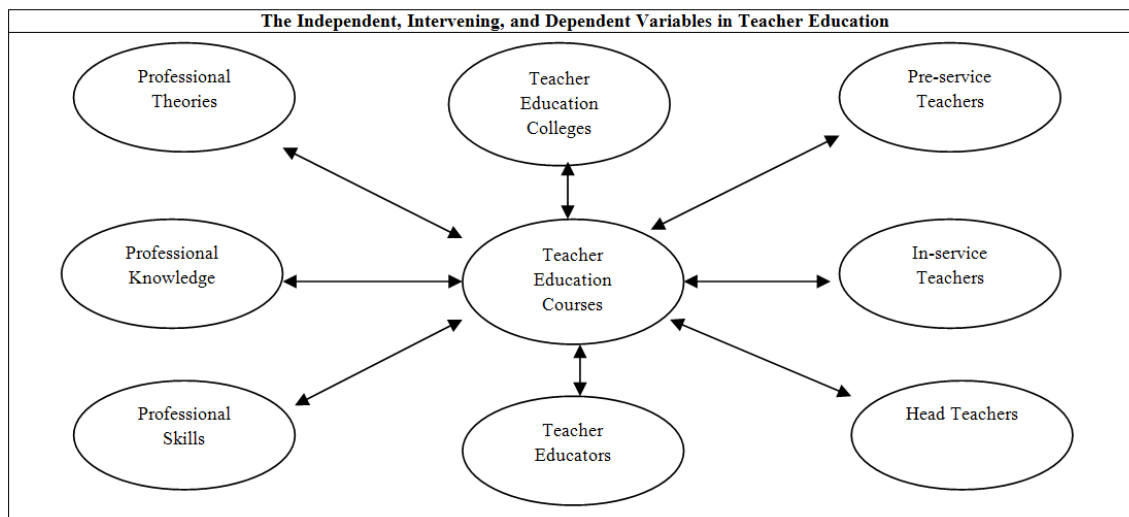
The Independent, Intervening, and Dependent Variables in Teacher Education

Professional Theories

Teacher Education Colleges

Pre-service Teachers

Professional Knowledge

Teacher Education Courses

In-service Teachers

Professional Skills

Teacher Educators

Head Teachers